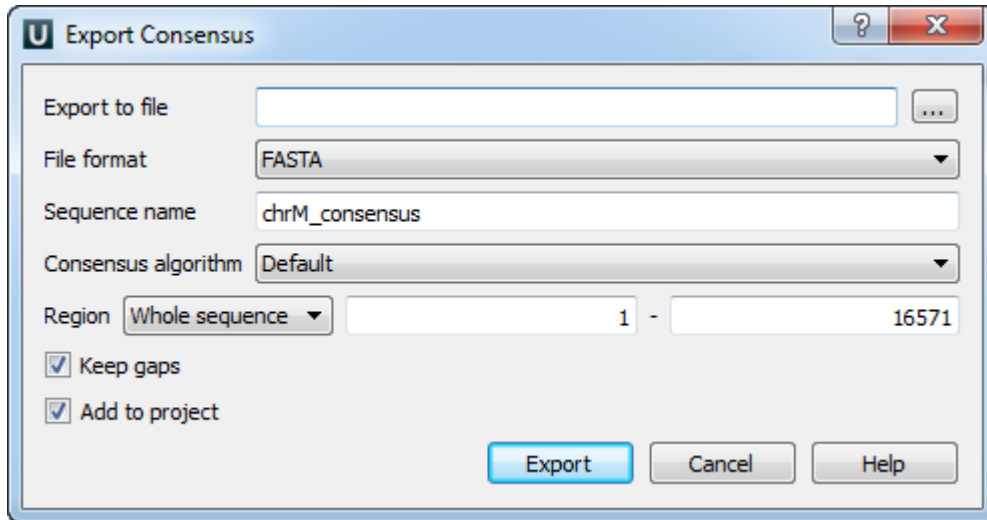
U Export Consensus

? X

Export to file

...

File format FASTA

Sequence name chrM_consensus

Consensus algorithm Default

Region Whole sequence 1 - 16571

Keep gaps

Add to project

Export Cancel Help